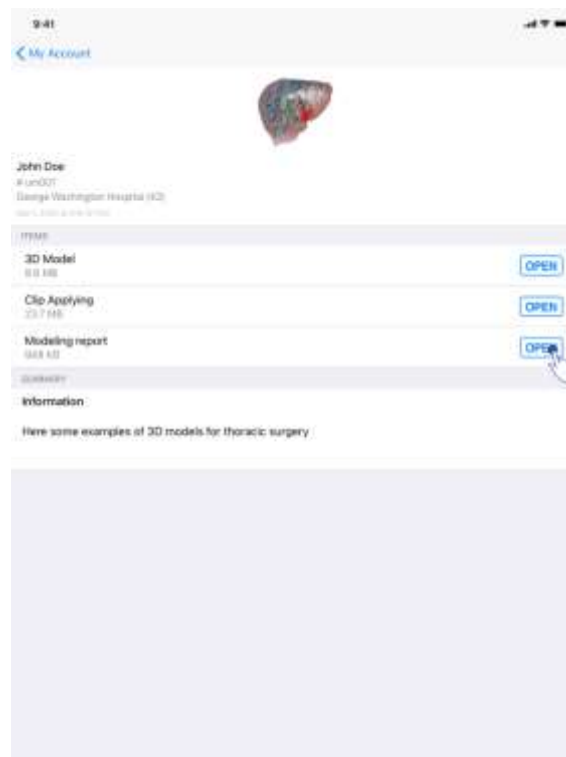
9:41

< My Account

John Doe
# um007
George Washington Hospital (IGI)
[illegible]

ITEMS

3D Model
8.8 MB

OPEN

Clip Applying
23.7 MB

OPEN

Modeling report
668 KB

OPEN

SUMMARY

Information

Here some examples of 3D models for thoracic surgery